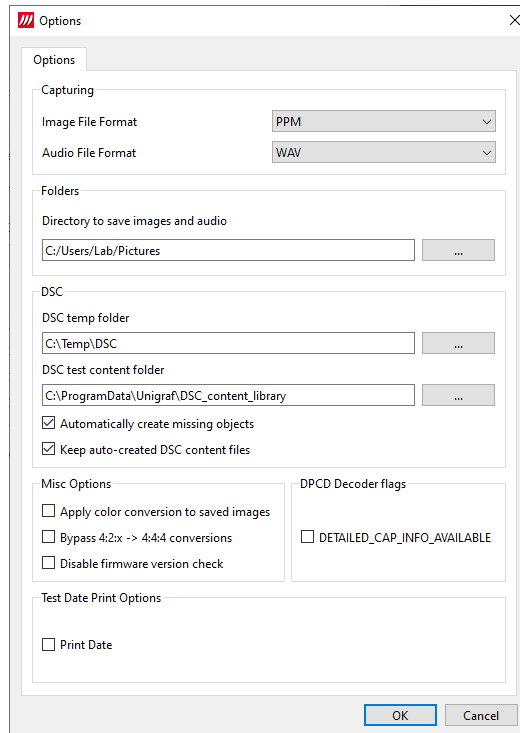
Options

Options

Capturing

Image File Format PPM

Audio File Format WAV

Folders

Directory to save images and audio

C:/Users/Lab/Pictures ...

DSC

DSC temp folder

C:\Temp\DSC ...

DSC test content folder

C:\ProgramData\Unigraf\DSC_content_library ...

Automatically create missing objects

Keep auto-created DSC content files

Misc Options

Apply color conversion to saved images

Bypass 4:2:x -> 4:4:4 conversions

Disable firmware version check

DPCD Decoder flags

DETAILED_CAP_INFO_AVAILABLE

Test Date Print Options

Print Date

OK Cancel